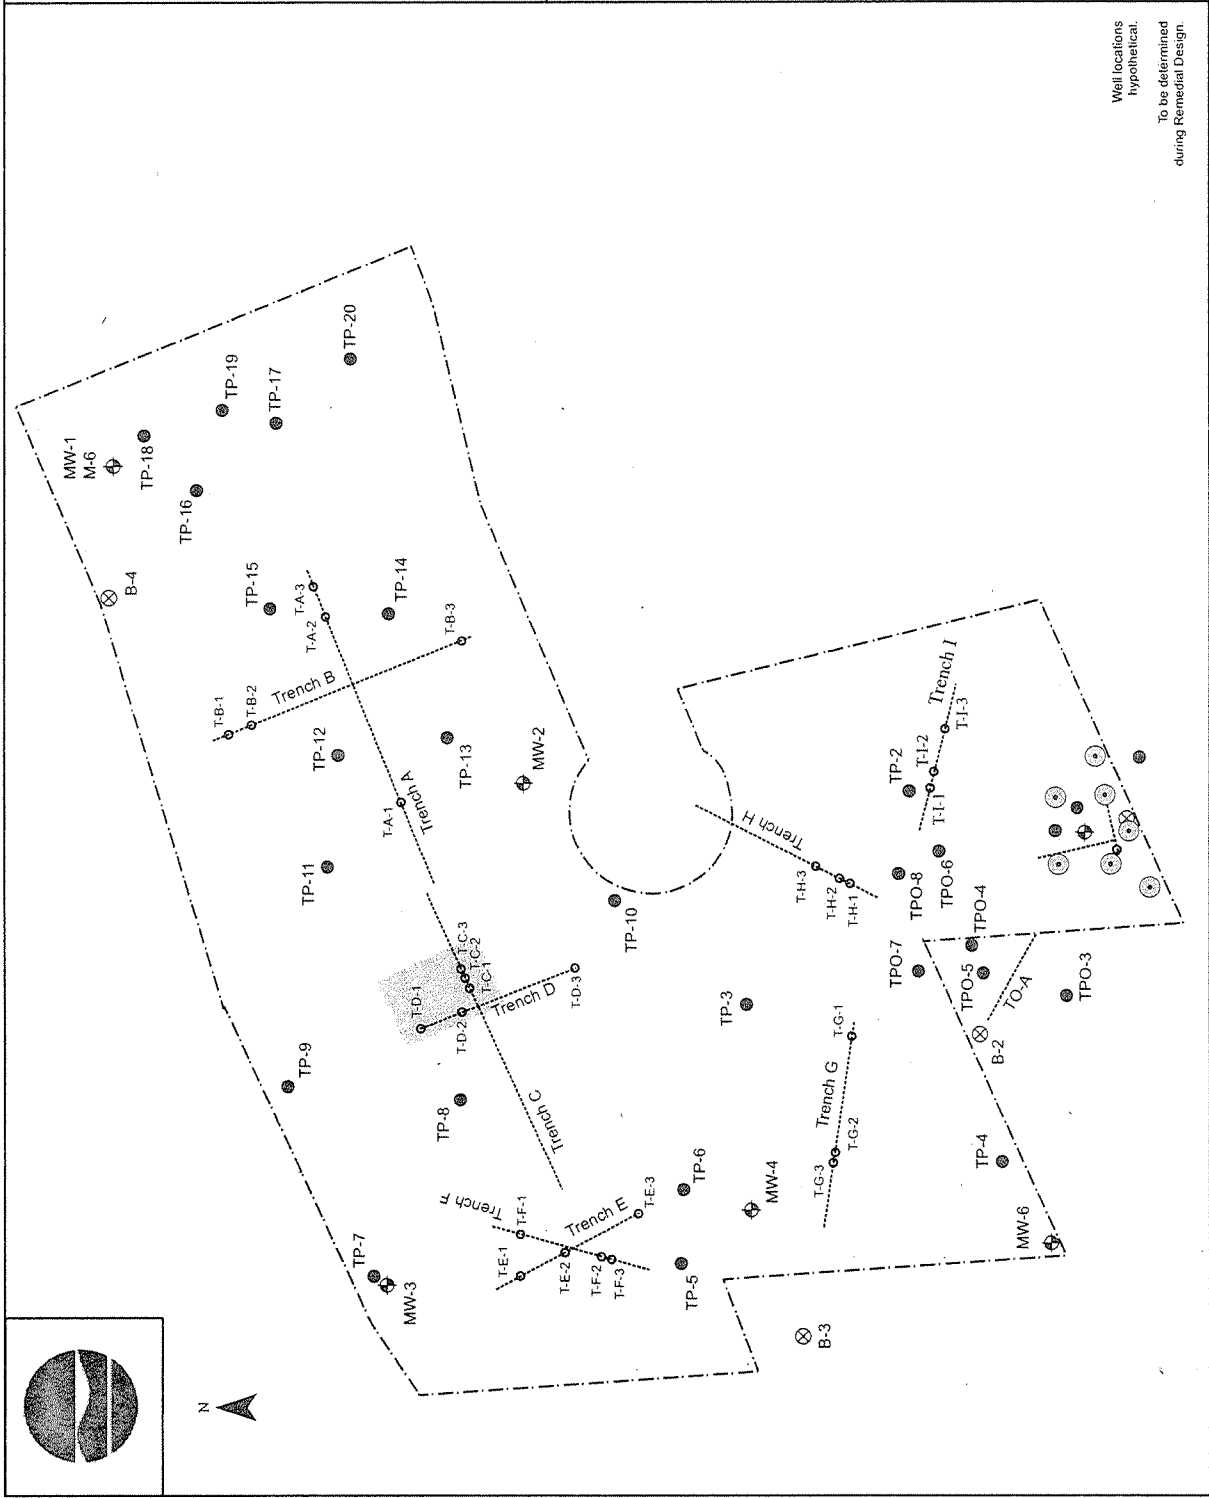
Well locations hypothetical.
To be determined during Remedial Design.

MW-1
M-6
TP-18
TP-19
TP-17
TP-20
TP-16
B-4
TP-15
TP-14
T-A-3
T-A-2
T-B-3
T-B-1
T-B-2
Trench B
TP-12
TP-13
MW-2
T-A-1
Trench A
TP-11
T-C-3
T-C-2
T-C-1
T-D-1
T-D-2
Trench D
T-D-3
TP-10
TP-9
TP-8
Trench C
TP-3
TP-7
MW-3
T-E-1
T-F-1
Trench F
Trench E
T-E-3
T-E-2
T-F-2
T-F-3
TP-6
TP-5
MW-4
B-3
T-G-3
Trench G
T-G-2
T-G-1
Trench H
T-H-3
T-H-2
T-H-1
TPO-8
TPO-6
TPO-4
TPO-7
TPO-5
TO-A
B-2
TPO-3
TP-4
MW-6
TP-2
T-I-2
T-I-1
Trench I
T-I-3
N